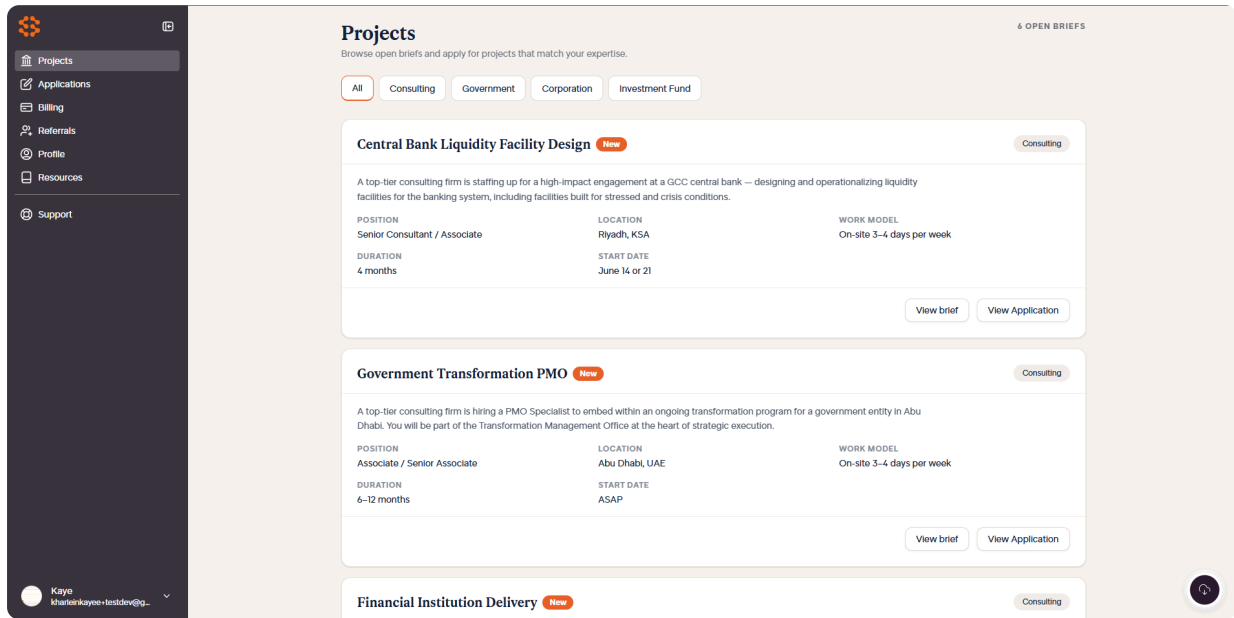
Projects
Applications
Billing
Referrals
Profile
Resources
Support

Kaye
kharleinkayee+testdev@g...

Projects
Browse open briefs and apply for projects that match your expertise.

6 OPEN BRIEFS

All
Consulting
Government
Corporation
Investment Fund

Central Bank Liquidity Facility Design New
Consulting
A top-tier consulting firm is staffing up for a high-impact engagement at a GCC central bank — designing and operationalizing liquidity facilities for the banking system, including facilities built for stressed and crisis conditions.
POSITION
Senior Consultant / Associate
LOCATION
Riyadh, KSA
WORK MODEL
On-site 3–4 days per week
DURATION
4 months
START DATE
June 14 or 21
View brief
View Application

Government Transformation PMO New
Consulting
A top-tier consulting firm is hiring a PMO Specialist to embed within an ongoing transformation program for a government entity in Abu Dhabi. You will be part of the Transformation Management Office at the heart of strategic execution.
POSITION
Associate / Senior Associate
LOCATION
Abu Dhabi, UAE
WORK MODEL
On-site 3–4 days per week
DURATION
6–12 months
START DATE
ASAP
View brief
View Application

Financial Institution Delivery New
Consulting